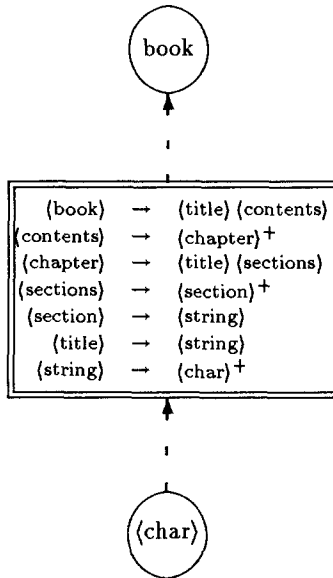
book

| | | |
|---|---|---|
| ⟨book⟩ | → | ⟨title⟩ ⟨contents⟩ |
| ⟨contents⟩ | → | ⟨chapter⟩$^+$ |
| ⟨chapter⟩ | → | ⟨title⟩ ⟨sections⟩ |
| ⟨sections⟩ | → | ⟨section⟩$^+$ |
| ⟨section⟩ | → | ⟨string⟩ |
| ⟨title⟩ | → | ⟨string⟩ |
| ⟨string⟩ | → | ⟨char⟩$^+$ |

⟨char⟩